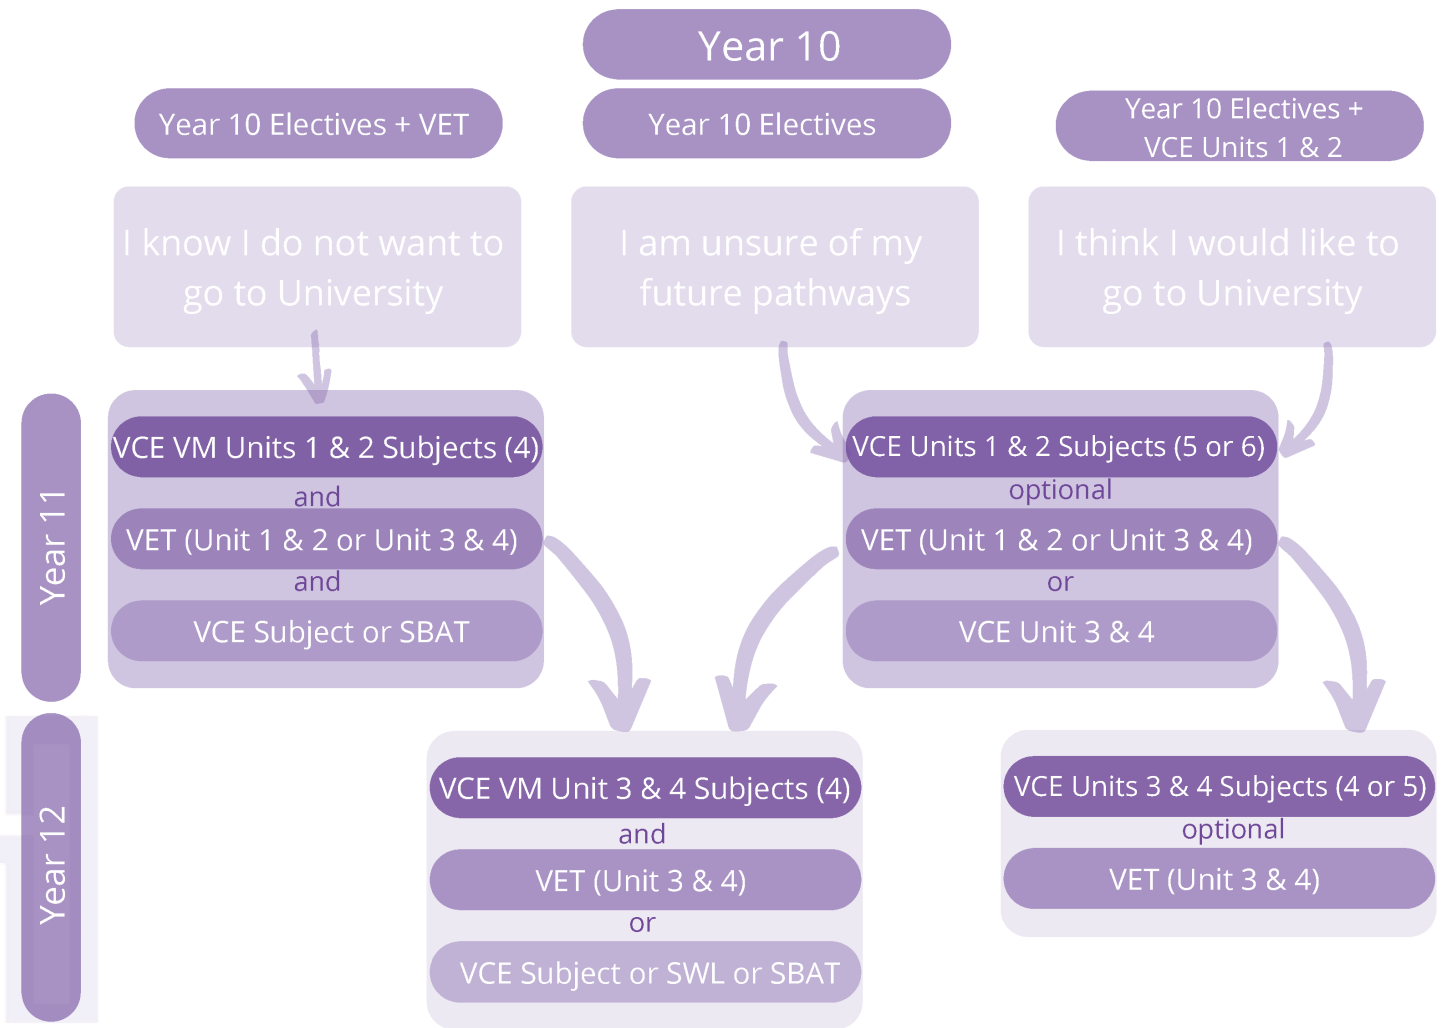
Year 10

Year 10 Electives + VET

Year 10 Electives

Year 10 Electives + VCE Units 1 & 2

I know I do not want to go to University

I am unsure of my future pathways

I think I would like to go to University

Year 11

VCE VM Units 1 & 2 Subjects (4)
and
VET (Unit 1 & 2 or Unit 3 & 4)
and
VCE Subject or SBAT

VCE Units 1 & 2 Subjects (5 or 6)
optional
VET (Unit 1 & 2 or Unit 3 & 4)
or
VCE Unit 3 & 4

Year 12

VCE VM Unit 3 & 4 Subjects (4)
and
VET (Unit 3 & 4)
or
VCE Subject or SWL or SBAT

VCE Units 3 & 4 Subjects (4 or 5)
optional
VET (Unit 3 & 4)